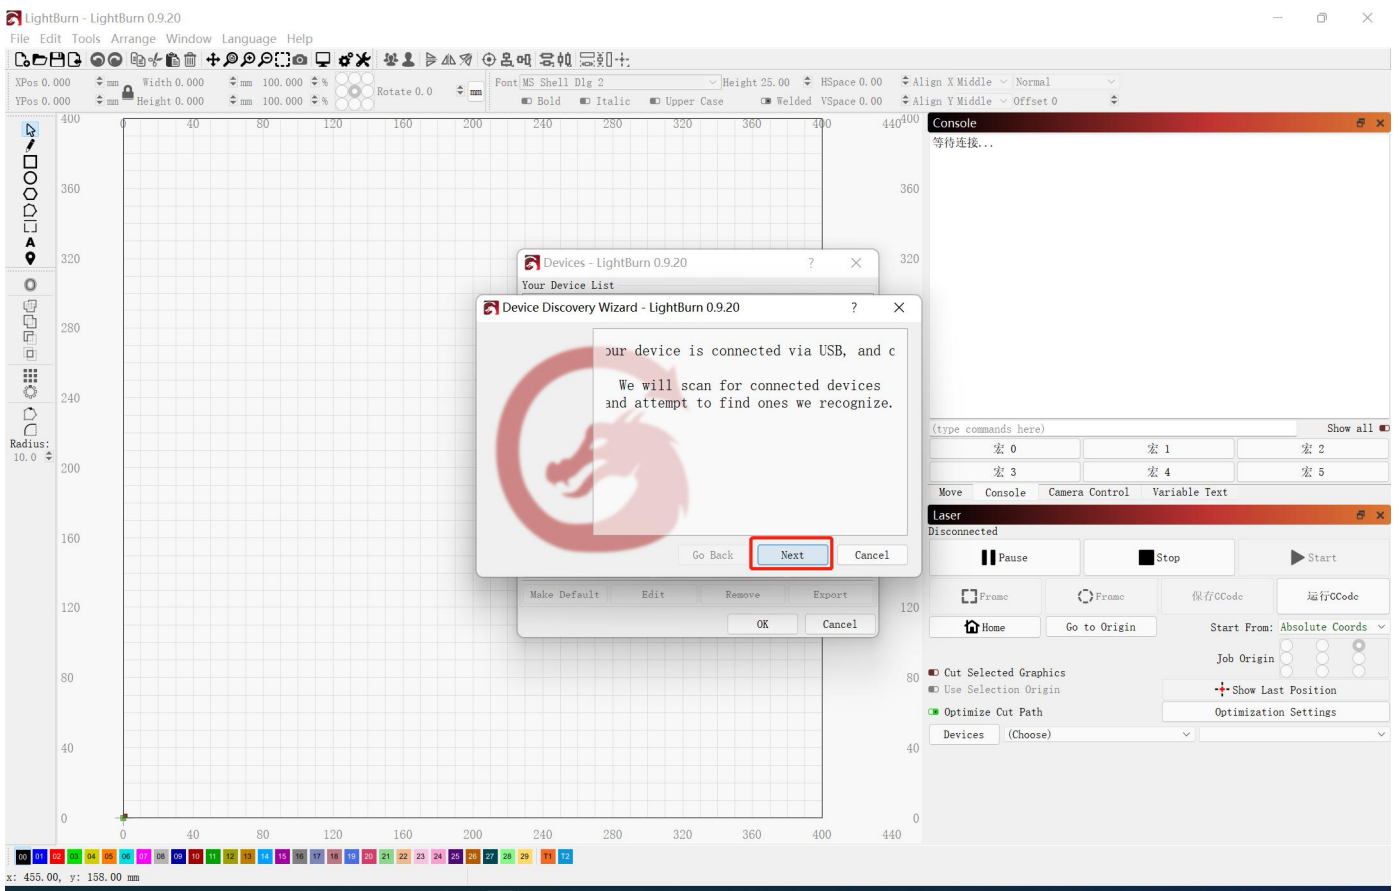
LightBurn - LightBurn 0.9.20

File Edit Tools Arrange Window Language Help

XPos 0.000 mm Width 0.000 mm 100.000 %
YPos 0.000 mm Height 0.000 mm 100.000 % Rotate 0.0 mm

Font MS Shell Dlg 2 Height 25.00 HSpace 0.00 Align X Middle Normal
Bold Italic Upper Case Welded VSpace 0.00 Align Y Middle Offset 0

Radius: 10.0

400 360 320 280 240 200 160 120 80 40 0

0 40 80 120 160 200 240 280 320 360 400 440

Console
等待连接...

Devices - LightBurn 0.9.20
Your Device List

Device Discovery Wizard - LightBurn 0.9.20

our device is connected via USB, and c

We will scan for connected devices and attempt to find ones we recognize.

Go Back Next Cancel

Make Default Edit Remove Export
OK Cancel

(type commands here) Show all
宏 0 宏 1 宏 2
宏 3 宏 4 宏 5
Move Console Camera Control Variable Text

Laser
Disconnected
Pause Stop Start
Frame Frame 保存GCode 运行GCode
Home Go to Origin Start From: Absolute Coords
Job Origin
Cut Selected Graphics
Use Selection Origin
Show Last Position
Optimize Cut Path
Optimization Settings
Devices (Choose)

00 01 02 03 04 05 06 07 08 09 10 11 12 13 14 15 16 17 18 19 20 21 22 23 24 25 26 27 28 29 T1 T2

x: 455.00, y: 158.00 mm